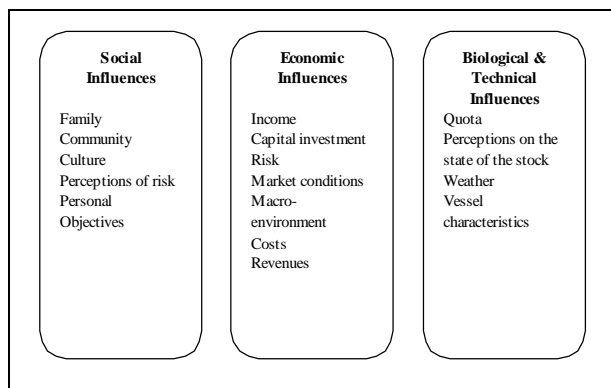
Social Influences

Family
Community
Culture
Perceptions of risk
Personal
Objectives

Economic Influences

Income
Capital investment
Risk
Market conditions
Macro-environment
Costs
Revenues

Biological & Technical Influences

Quota
Perceptions on the state of the stock
Weather
Vessel characteristics